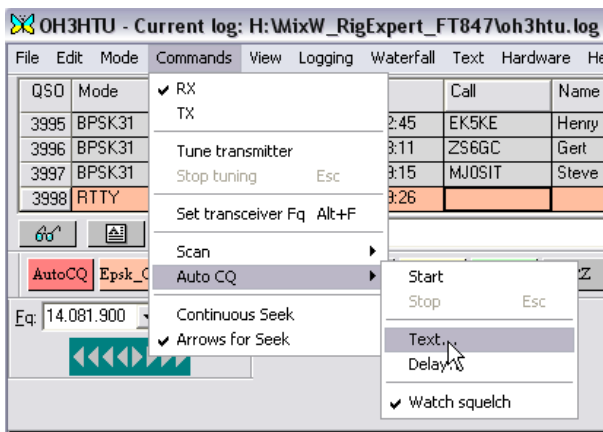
OH3HTU - Current log: H:\MixW_RigExpert_FT847\oh3htu.log

File Edit Mode Commands View Logging Waterfall Text Hardware He

| QSO | Mode | | Call | Name |
|---|---|---|---|---|
| 3995 | BPSK31 | 2:45 | EK5KE | Henry |
| 3996 | BPSK31 | 3:11 | ZS6GC | Gert |
| 3997 | BPSK31 | 3:15 | MJ0SIT | Steve |
| 3998 | RTTY | 3:26 | | |

✔ RX
TX
Tune transmitter
Stop tuning Esc
Set transceiver Fq Alt+F
Scan
Auto CQ
Continuous Seek
✔ Arrows for Seek

Start
Stop Esc
Text...
Delay...
✔ Watch squelch

AutoCQ Epsk_C

Fq: 14.081.900